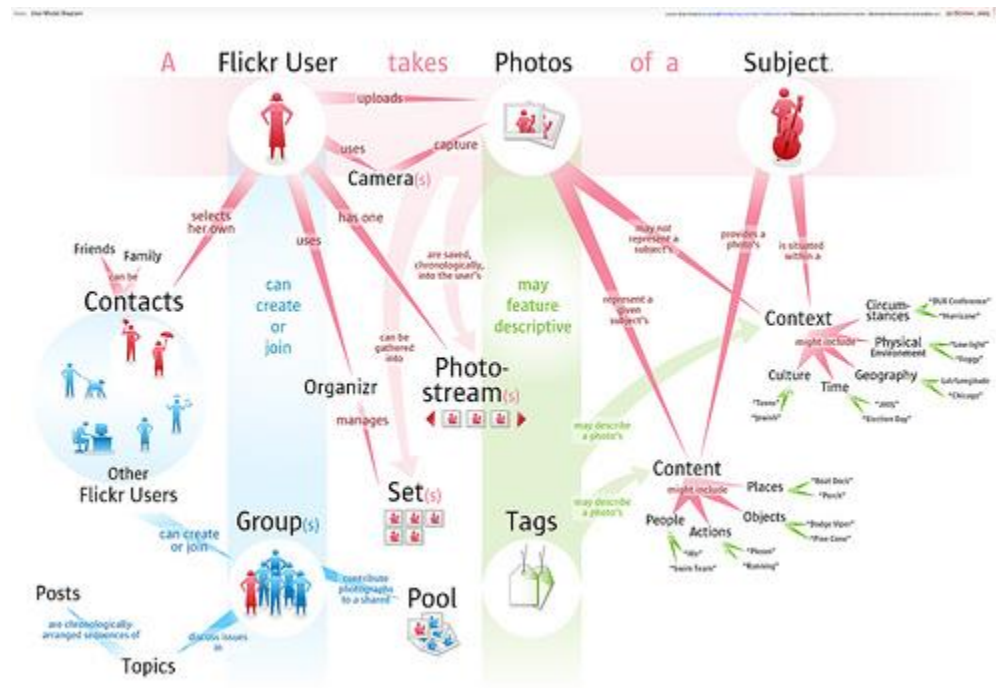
A Flickr User takes Photos of a Subject.

uploads

uses

capture

Camera(s)

has one

uses

selects her own

Friends

Family

can be

Contacts

Other Flickr Users

can create or join

are saved, chronologically, into the user's

can be gathered into

Organizr

manages

Photo-stream(s)

Set(s)

may feature descriptive

may not represent a subject's

represent a given subject's

provides a photo's

is situated within a

Context

might include

Circum-stances

"BUS Conference"

"Hurricane"

Physical Environment

"Low light"

"Foggy"

Culture

Time

Geography

Lat/longitude

"Chicago"

"Tenns"

"Jewish"

"2005"

"Election Day"

may describe a photo's

may describe a photo's

Content

might include

Places

"Boat Dock"

"Porch"

Objects

"Dodge Viper"

"Pine Cone"

People

Actions

"Me"

"Swim Team"

"Please"

"Running"

Tags

Group(s)

can create or join

contribute photographs to a shared

Pool

Posts

are chronologically-arranged sequences of

discuss issues in

Topics